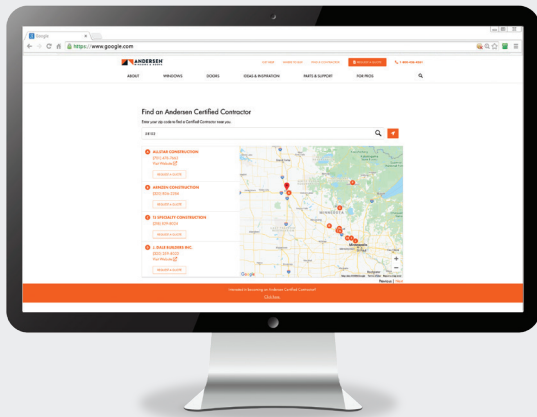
Google

https://www.google.com

ANDERSEN

ABOUT WINDOWS DOORS IDEAS & INSPIRATION PARTS & SUPPORT FOR PROS

Find an Andersen Certified Contractor

Enter your zip code to find a Certified Contractor near you.

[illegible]

1 ALLSTAR CONSTRUCTION

Visit Website

2 ABENZEN CONSTRUCTION

3 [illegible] SPECIALTY CONSTRUCTION

4 L. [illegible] BUILDERS INC.

Visit Website

MINNESOTA

Google

Interested in becoming an Andersen Certified Contractor?

Click here